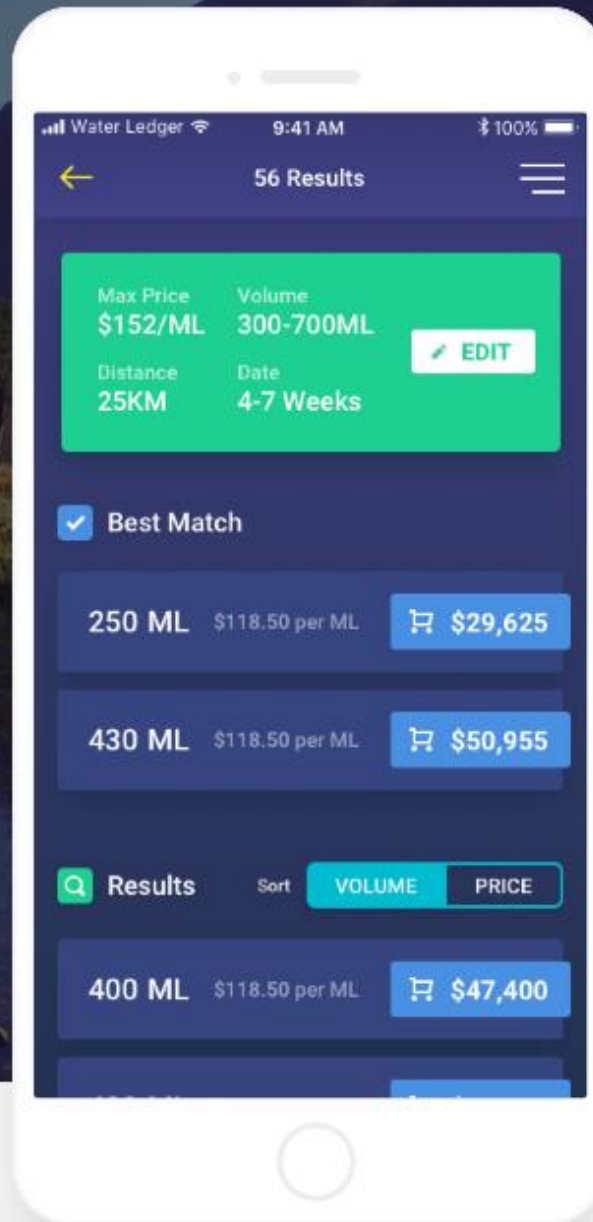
Water Ledger 9:41 AM 100%

56 Results

Max Price
$152/ML

Volume
300-700ML

Distance
25KM

Date
4-7 Weeks

EDIT

Best Match

250 ML $118.50 per ML $29,625

430 ML $118.50 per ML $50,955

Results Sort VOLUME PRICE

400 ML $118.50 per ML $47,400

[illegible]